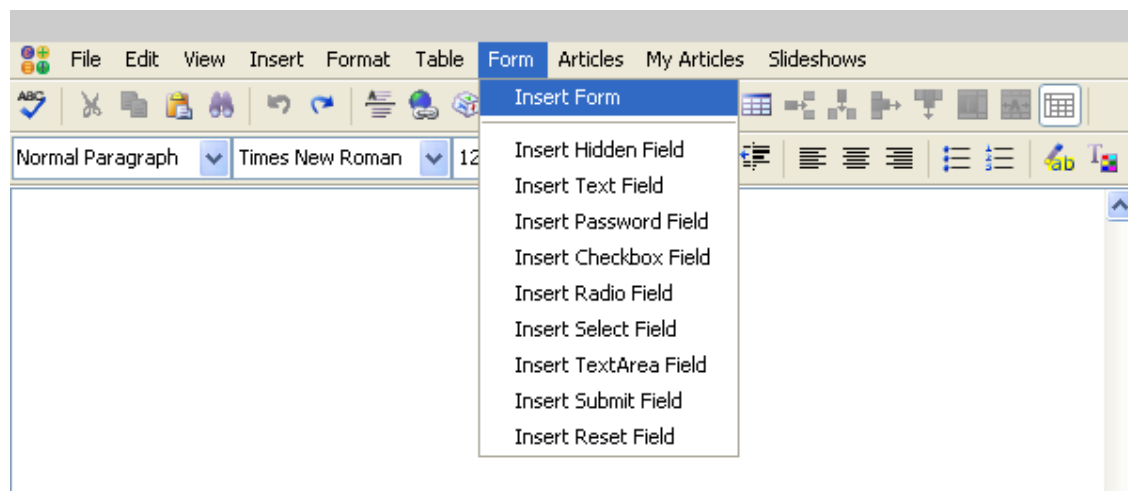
File Edit View Insert Format Table Form Articles My Articles Slideshows

ABC

Normal Paragraph
Times New Roman
12

Insert Form

Insert Hidden Field
Insert Text Field
Insert Password Field
Insert Checkbox Field
Insert Radio Field
Insert Select Field
Insert TextArea Field
Insert Submit Field
Insert Reset Field

ab
T